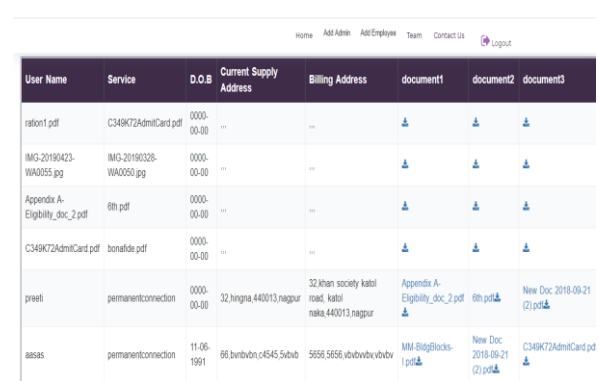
Home Add Admin Add Employee Team Contact Us Logout

| User Name | Service | D.O.B | Current Supply Address | Billing Address | document1 | document2 | document3 |
|---|---|---|---|---|---|---|---|
| ration1.pdf | C349K72AdmitCard.pdf | 0000-00-00 | ,,, | ,,, | | | |
| IMG-20190423-WA0055.jpg | IMG-20190328-WA0050.jpg | 0000-00-00 | ,,, | ,,, | | | |
| Appendix A-Eligibility_doc_2.pdf | 6th.pdf | 0000-00-00 | ,,, | ,,, | | | |
| C349K72AdmitCard.pdf | bonafide.pdf | 0000-00-00 | ,,, | ,,, | | | |
| preeti | permanentconnection | 0000-00-00 | 32,hingna,440013,nagpur | 32,khan society katol road, katol naka,440013,nagpur | Appendix A-Eligibility_doc_2.pdf | 6th.pdf | New Doc 2018-09-21 (2).pdf |
| aasas | permanentconnection | 11-06-1991 | 66,bvnbvbn,c4545,5vbvb | 5656,5656,vbvbvvbv,vbvbv | MM-BldgBlocks-I.pdf | New Doc 2018-09-21 (2).pdf | C349K72AdmitCard.pdf |